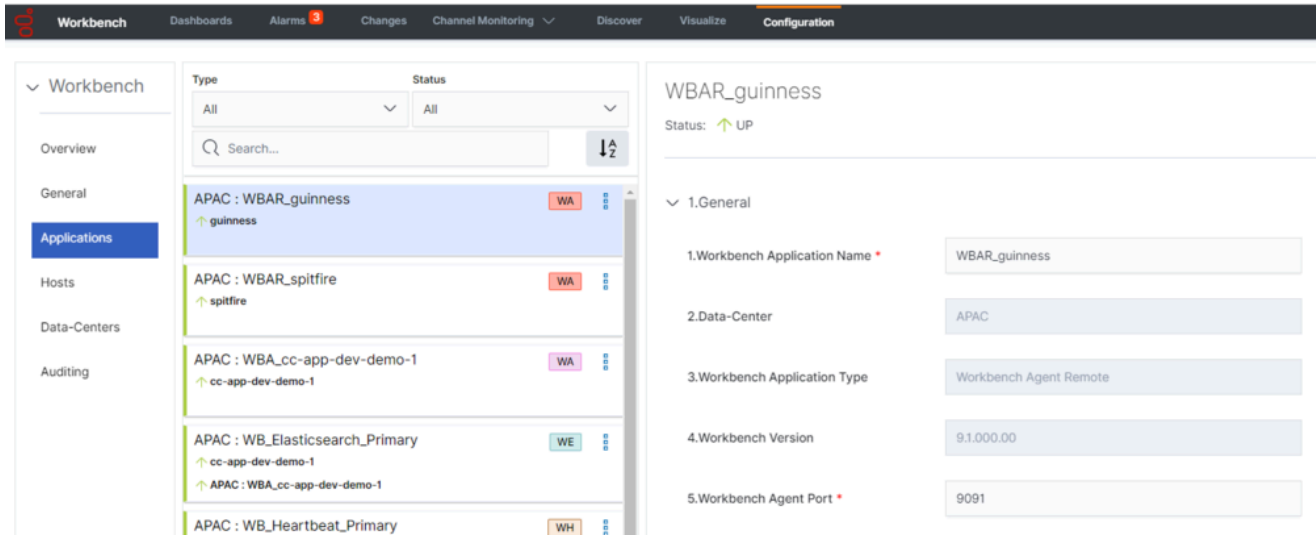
Workbench Dashboards Alarms 3 Changes Channel Monitoring Discover Visualize Configuration

Workbench

Overview

General

Applications

Hosts

Data-Centers

Auditing

Type
All

Status
All

Search...

APAC : WBAR_guinness WA
guinness

APAC : WBAR_spitfire WA
spitfire

APAC : WBA_cc-app-dev-demo-1 WA
cc-app-dev-demo-1

APAC : WB_Elasticsearch_Primary WE
cc-app-dev-demo-1
APAC : WBA_cc-app-dev-demo-1

APAC : WB_Heartbeat_Primary WH

WBAR_guinness
Status: UP

1.General

| | |
|---|---|
| 1.Workbench Application Name * | WBAR_guinness |
| 2.Data-Center | APAC |
| 3.Workbench Application Type | Workbench Agent Remote |
| 4.Workbench Version | 9.1.000.00 |
| 5.Workbench Agent Port * | 9091 |